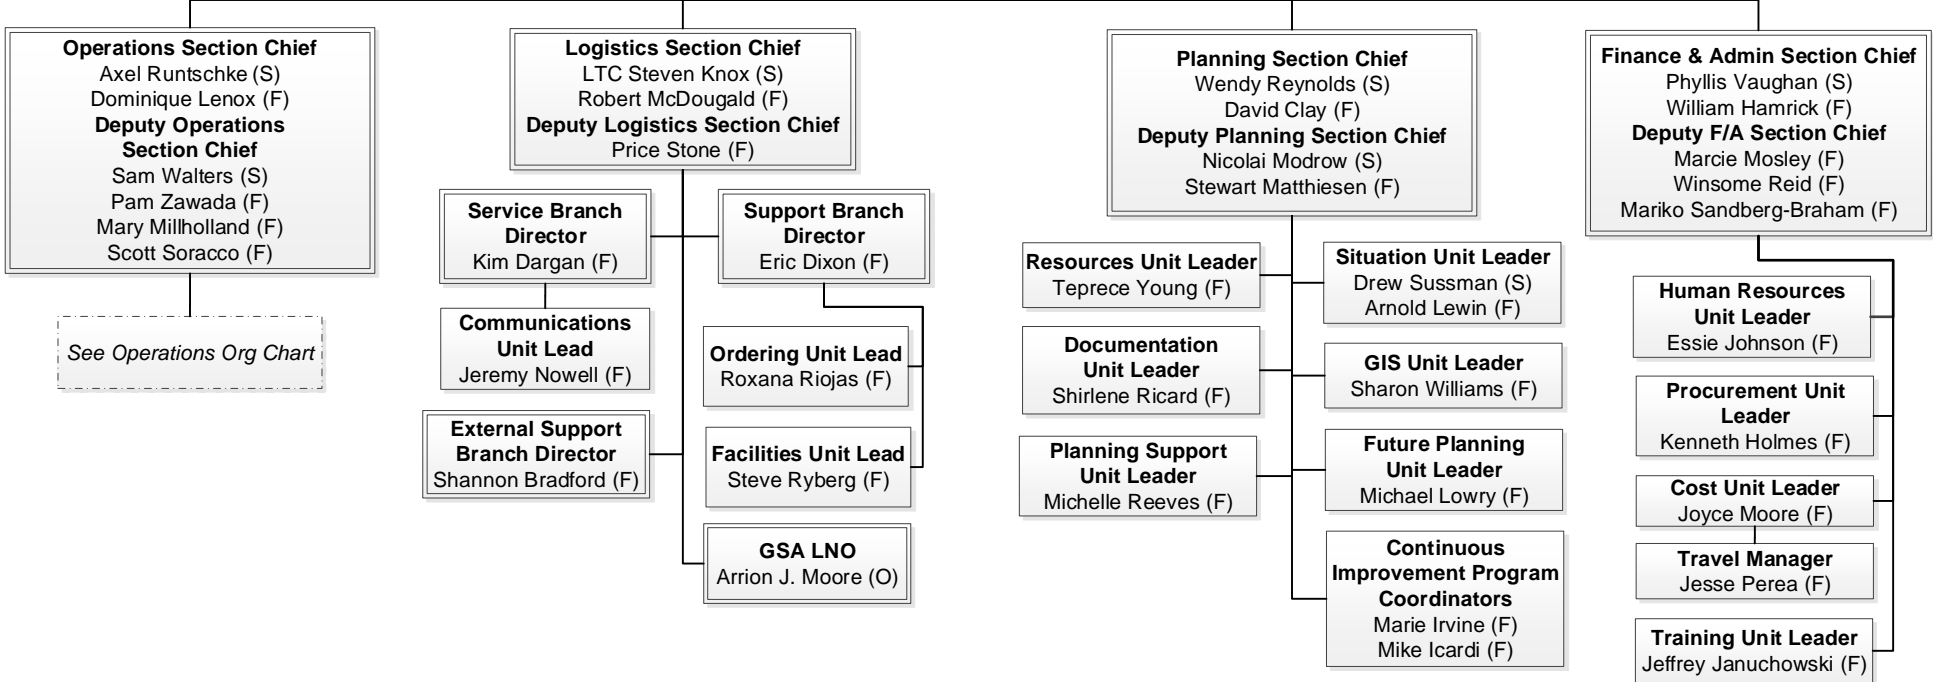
Operations Section Chief
Axel Runtschke (S)
Dominique Lenox (F)
Deputy Operations Section Chief
Sam Walters (S)
Pam Zawada (F)
Mary Millholland (F)
Scott Soracco (F)

See Operations Org Chart

Logistics Section Chief
LTC Steven Knox (S)
Robert McDougald (F)
Deputy Logistics Section Chief
Price Stone (F)

Service Branch Director
Kim Dargan (F)

Communications Unit Lead
Jeremy Nowell (F)

External Support Branch Director
Shannon Bradford (F)

Support Branch Director
Eric Dixon (F)

Ordering Unit Lead
Roxana Riojas (F)

Facilities Unit Lead
Steve Ryberg (F)

GSA LNO
Arrion J. Moore (O)

Planning Section Chief
Wendy Reynolds (S)
David Clay (F)
Deputy Planning Section Chief
Nicolai Modrow (S)
Stewart Matthiesen (F)

Resources Unit Leader
Teprece Young (F)

Documentation Unit Leader
Shirlene Ricard (F)

Planning Support Unit Leader
Michelle Reeves (F)

Situation Unit Leader
Drew Sussman (S)
Arnold Lewin (F)

GIS Unit Leader
Sharon Williams (F)

Future Planning Unit Leader
Michael Lowry (F)

Continuous Improvement Program Coordinators
Marie Irvine (F)
Mike Icardi (F)

Finance & Admin Section Chief
Phyllis Vaughan (S)
William Hamrick (F)
Deputy F/A Section Chief
Marcie Mosley (F)
Winsome Reid (F)
Mariko Sandberg-Braham (F)

Human Resources Unit Leader
Essie Johnson (F)

Procurement Unit Leader
Kenneth Holmes (F)

Cost Unit Leader
Joyce Moore (F)

Travel Manager
Jesse Perea (F)

Training Unit Leader
Jeffrey Januchowski (F)